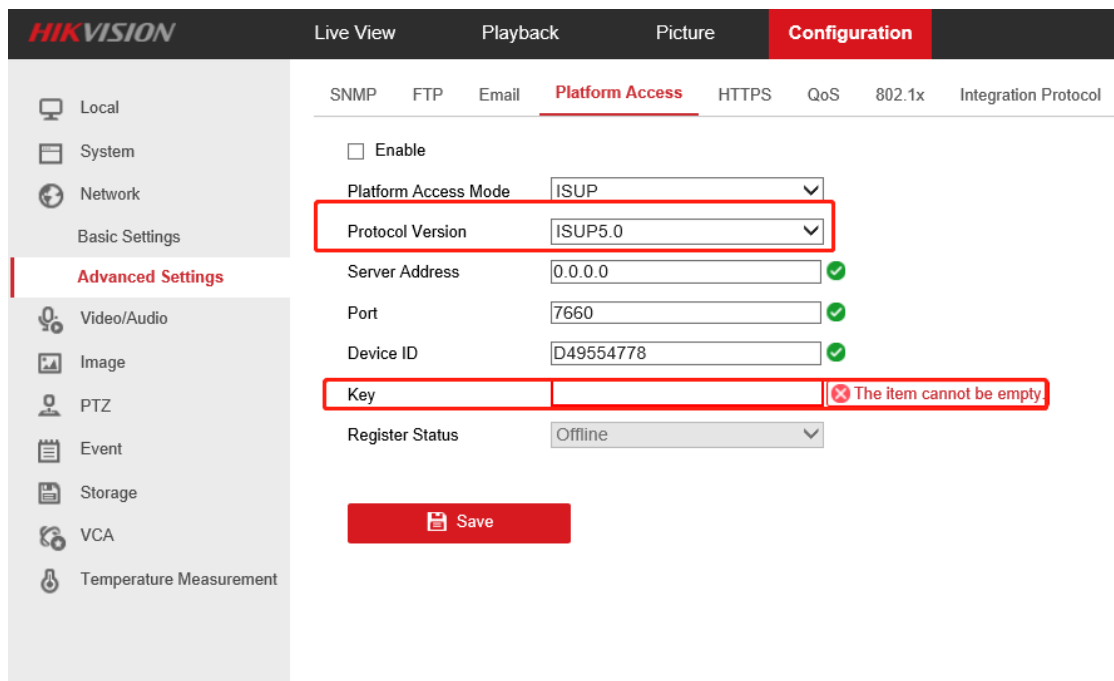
HIKVISION

Live View
Playback
Picture
Configuration

Local
System
Network
Basic Settings
Advanced Settings
Video/Audio
Image
PTZ
Event
Storage
VCA
Temperature Measurement

SNMP
FTP
Email
Platform Access
HTTPS
QoS
802.1x
Integration Protocol

Enable

| | |
|---|---|
| Platform Access Mode | ISUP |
| Protocol Version | ISUP5.0 |
| Server Address | 0.0.0.0 |
| Port | 7660 |
| Device ID | D49554778 |
| Key | The item cannot be empty. |
| Register Status | Offline |

Save